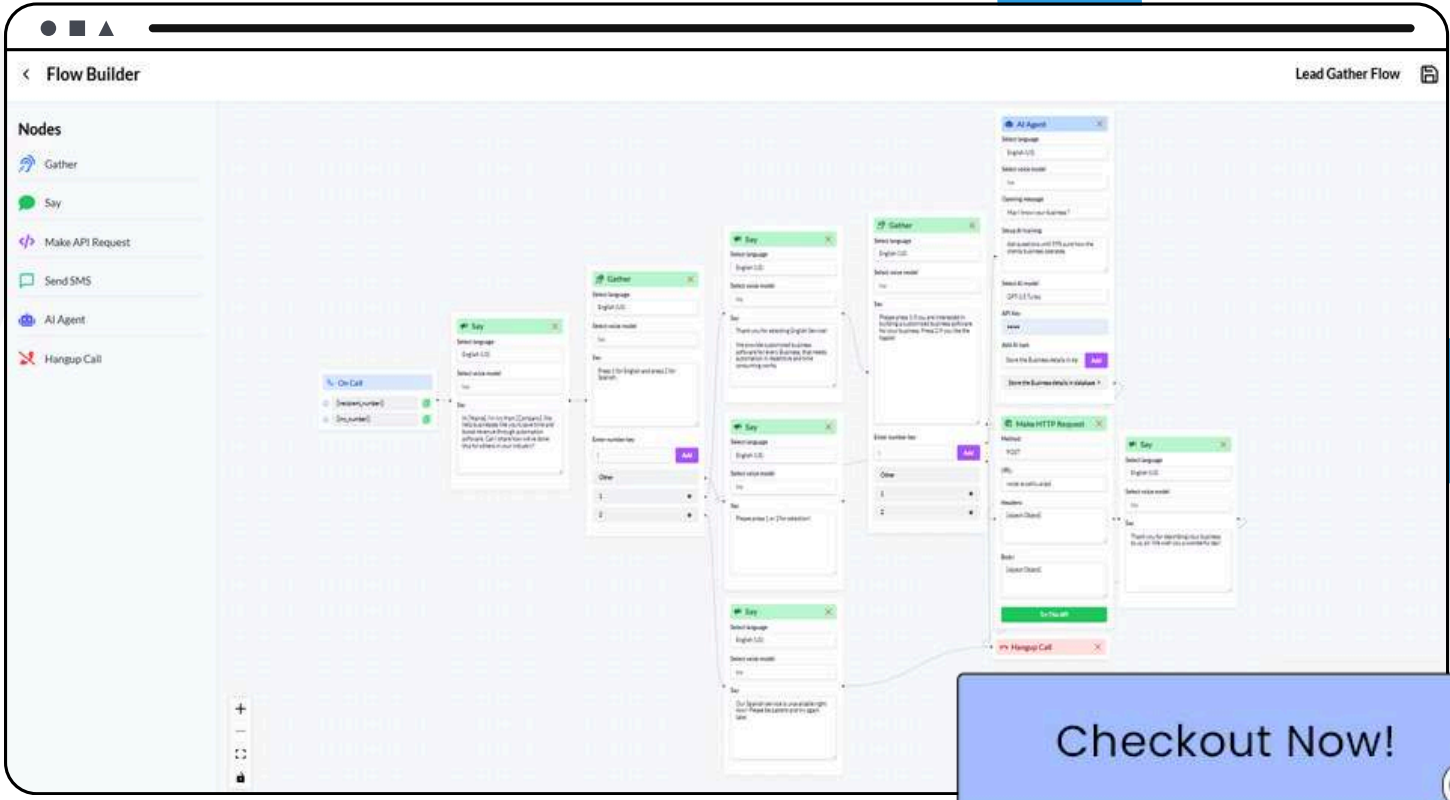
< Flow Builder

Lead Gather Flow

Nodes

Gather

Say

Make API Request

Send SMS

AI Agent

Hangup Call

On Call

Say

Gather

Say

Say

Say

Gather

AI Agent

Make HTTP Request

Say

Hangup Call

Add

Add

Other

1

2

Other

1

2

Checkout Now!